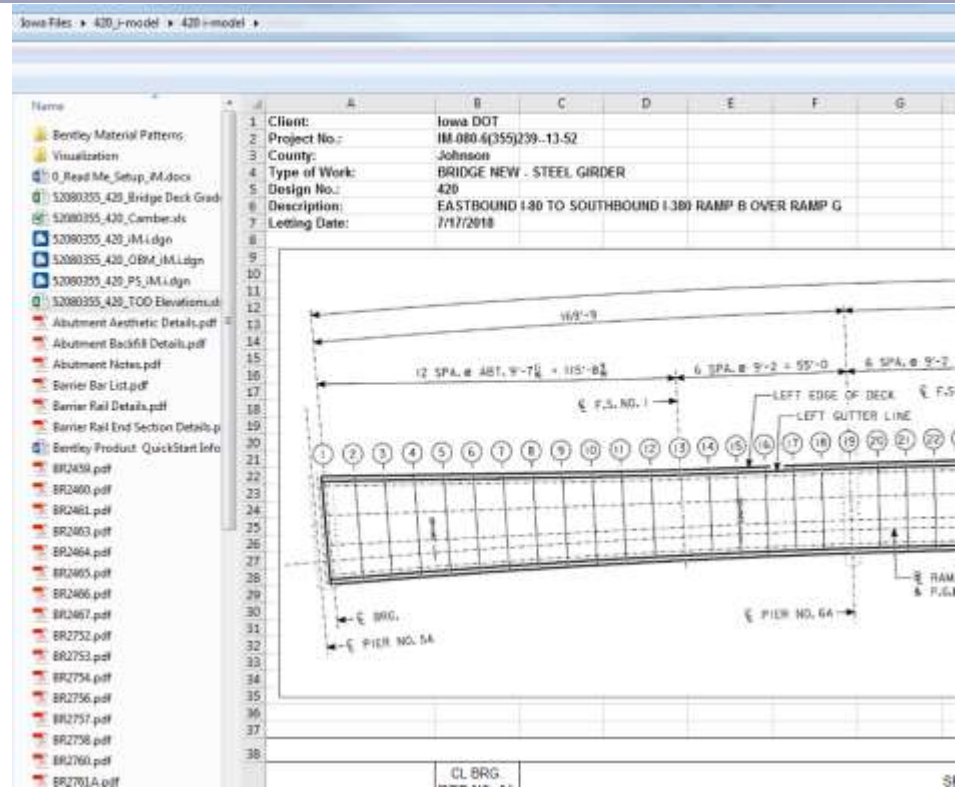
Iowa Files ▸ 420_i-model ▸ 420 i-model ▸

Name

Bentley Material Patterns
Visualization
0_Read Me_Setup_iM.docx
52080355_420_Bridge Deck Grad
52080355_420_Camber.xls
52080355_420_iM.i.dgn
52080355_420_OBM_iM.i.dgn
52080355_420_PS_iM.i.dgn
52080355_420_TOD Elevations.xl
Abutment Aesthetic Details.pdf
Abutment Backfill Details.pdf
Abutment Notes.pdf
Barrier Bar List.pdf
Barrier Rail Details.pdf
Barrier Rail End Section Details.p
Bentley Product QuickStart Info
BR2459.pdf
BR2460.pdf
BR2461.pdf
BR2463.pdf
BR2464.pdf
BR2465.pdf
BR2466.pdf
BR2467.pdf
BR2752.pdf
BR2753.pdf
BR2754.pdf
BR2756.pdf
BR2757.pdf
BR2758.pdf
BR2760.pdf
BR2761A.pdf

| | A | B | C | D | E | F | G |
|---|---|---|---|---|---|---|---|
| 1 | Client: | Iowa DOT | | | | | |
| 2 | Project No.: | IM-080-6(355)239--13-52 | | | | | |
| 3 | County: | Johnson | | | | | |
| 4 | Type of Work: | BRIDGE NEW - STEEL GIRDER | | | | | |
| 5 | Design No.: | 420 | | | | | |
| 6 | Description: | EASTBOUND I-80 TO SOUTHBOUND I-380 RAMP B OVER RAMP G | | | | | |
| 7 | Letting Date: | 7/17/2018 | | | | | |

169'-9
12 SPA. @ ABT. 9'-7¼ = 115'-8¾
6 SPA. @ 9'-2 = 55'-0
6 SPA. @ 9'-2
℄ F.S. NO. 1
LEFT EDGE OF DECK
LEFT GUTTER LINE
℄ F.S
1 2 3 4 5 6 7 8 9 10 11 12 13 14 15 16 17 18 19 20 21 22
℄ BRG.
℄ PIER NO. 5A
℄ PIER NO. 6A
℄ RAM
& P.G.

CL BRG.
S